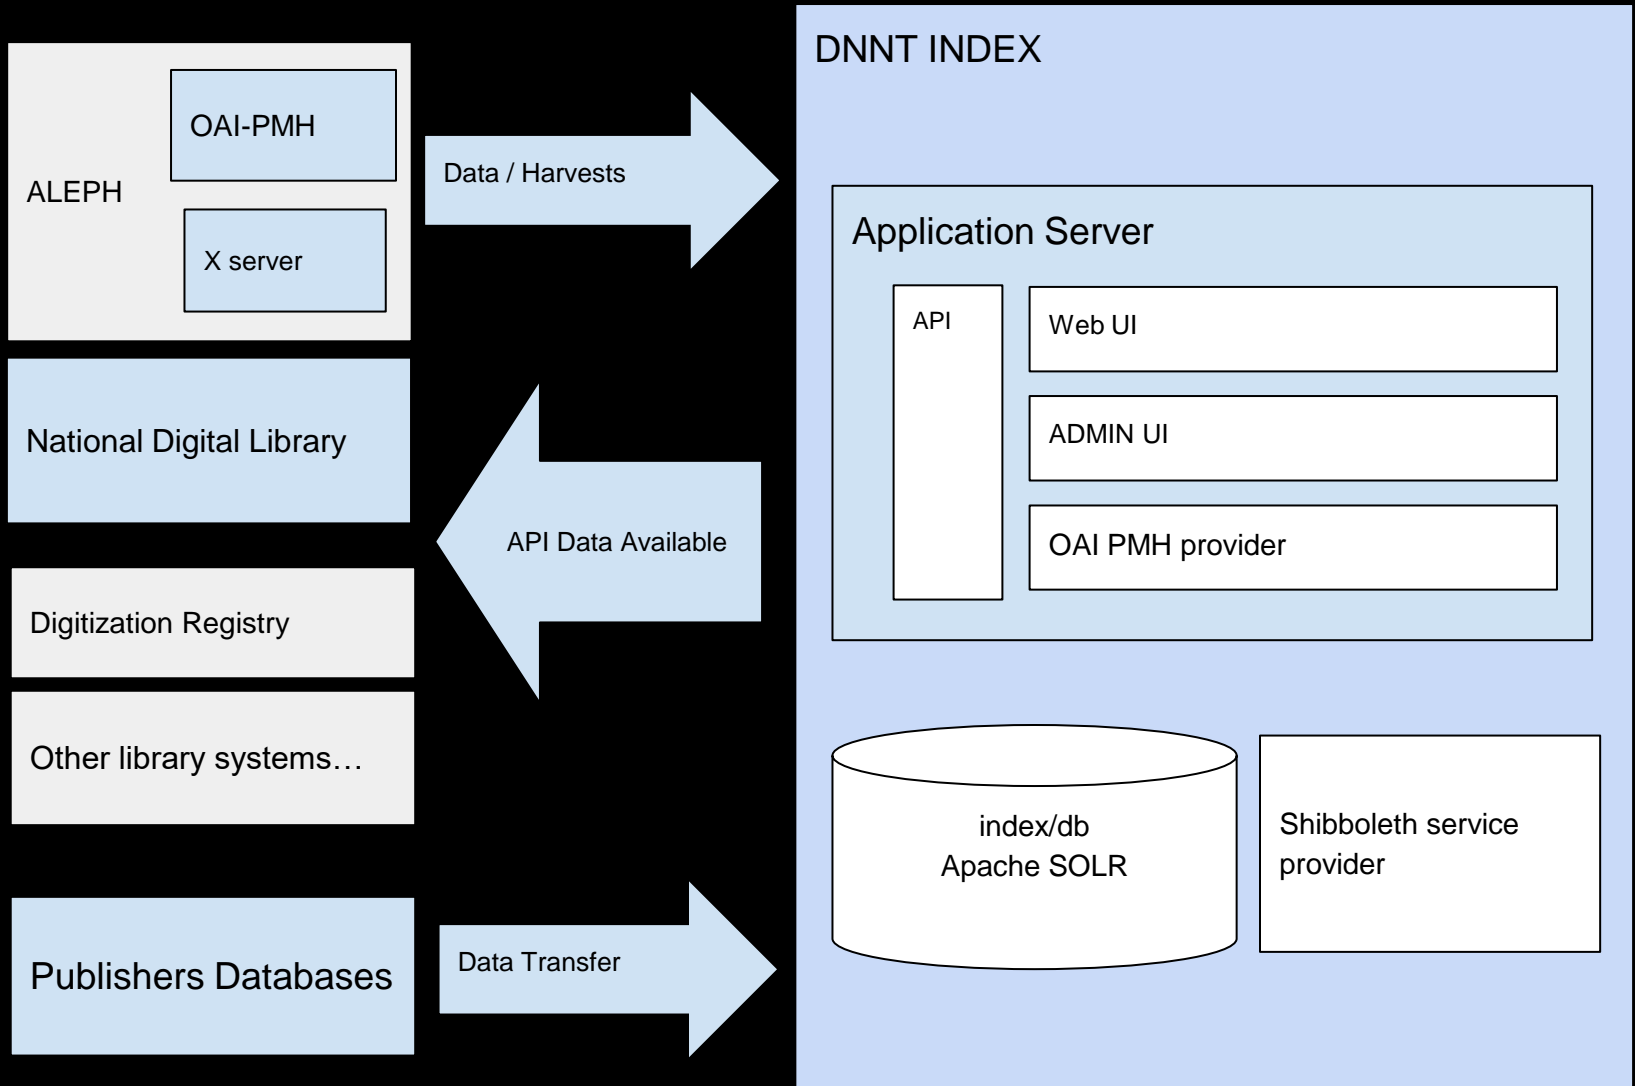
ALEPH

OAI-PMH

X server

Data / Harvests

DNNT INDEX

Application Server

API

Web UI

ADMIN UI

OAI PMH provider

National Digital Library

API Data Available

Digitization Registry

Other library systems…

index/db
Apache SOLR

Shibboleth service provider

Publishers Databases

Data Transfer